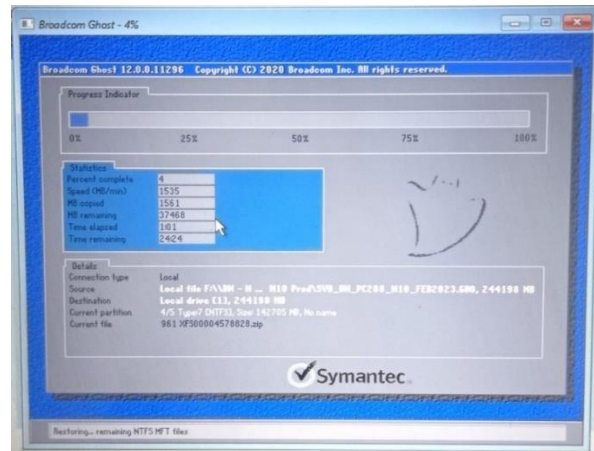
Broadcom Ghost - 4%

Broadcom Ghost 12.0.0.11296 Copyright (C) 2020 Broadcom Inc. All rights reserved.

Progress Indicator

0% 25% 50% 75% 100%

Statistics

| | |
|---|---|
| Percent complete | 4 |
| Speed (MB/min) | 1535 |
| MB copied | 1561 |
| MB remaining | 37468 |
| Time elapsed | 1:01 |
| Time remaining | 24:24 |

Details

| | |
|---|---|
| Connection type | Local |
| Source | Local file F:\\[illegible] - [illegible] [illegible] Pro\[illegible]_PC200_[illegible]_FEB2023.GHO, 244198 MB |
| Destination | Local drive [1], 244198 MB |
| Current partition | 4/5 Type:7 [NTFS], Size 142705 MB, No name |
| Current file | 961 XF500004578828.zip |

Symantec.

Restoring... remaining NTFS MFT files